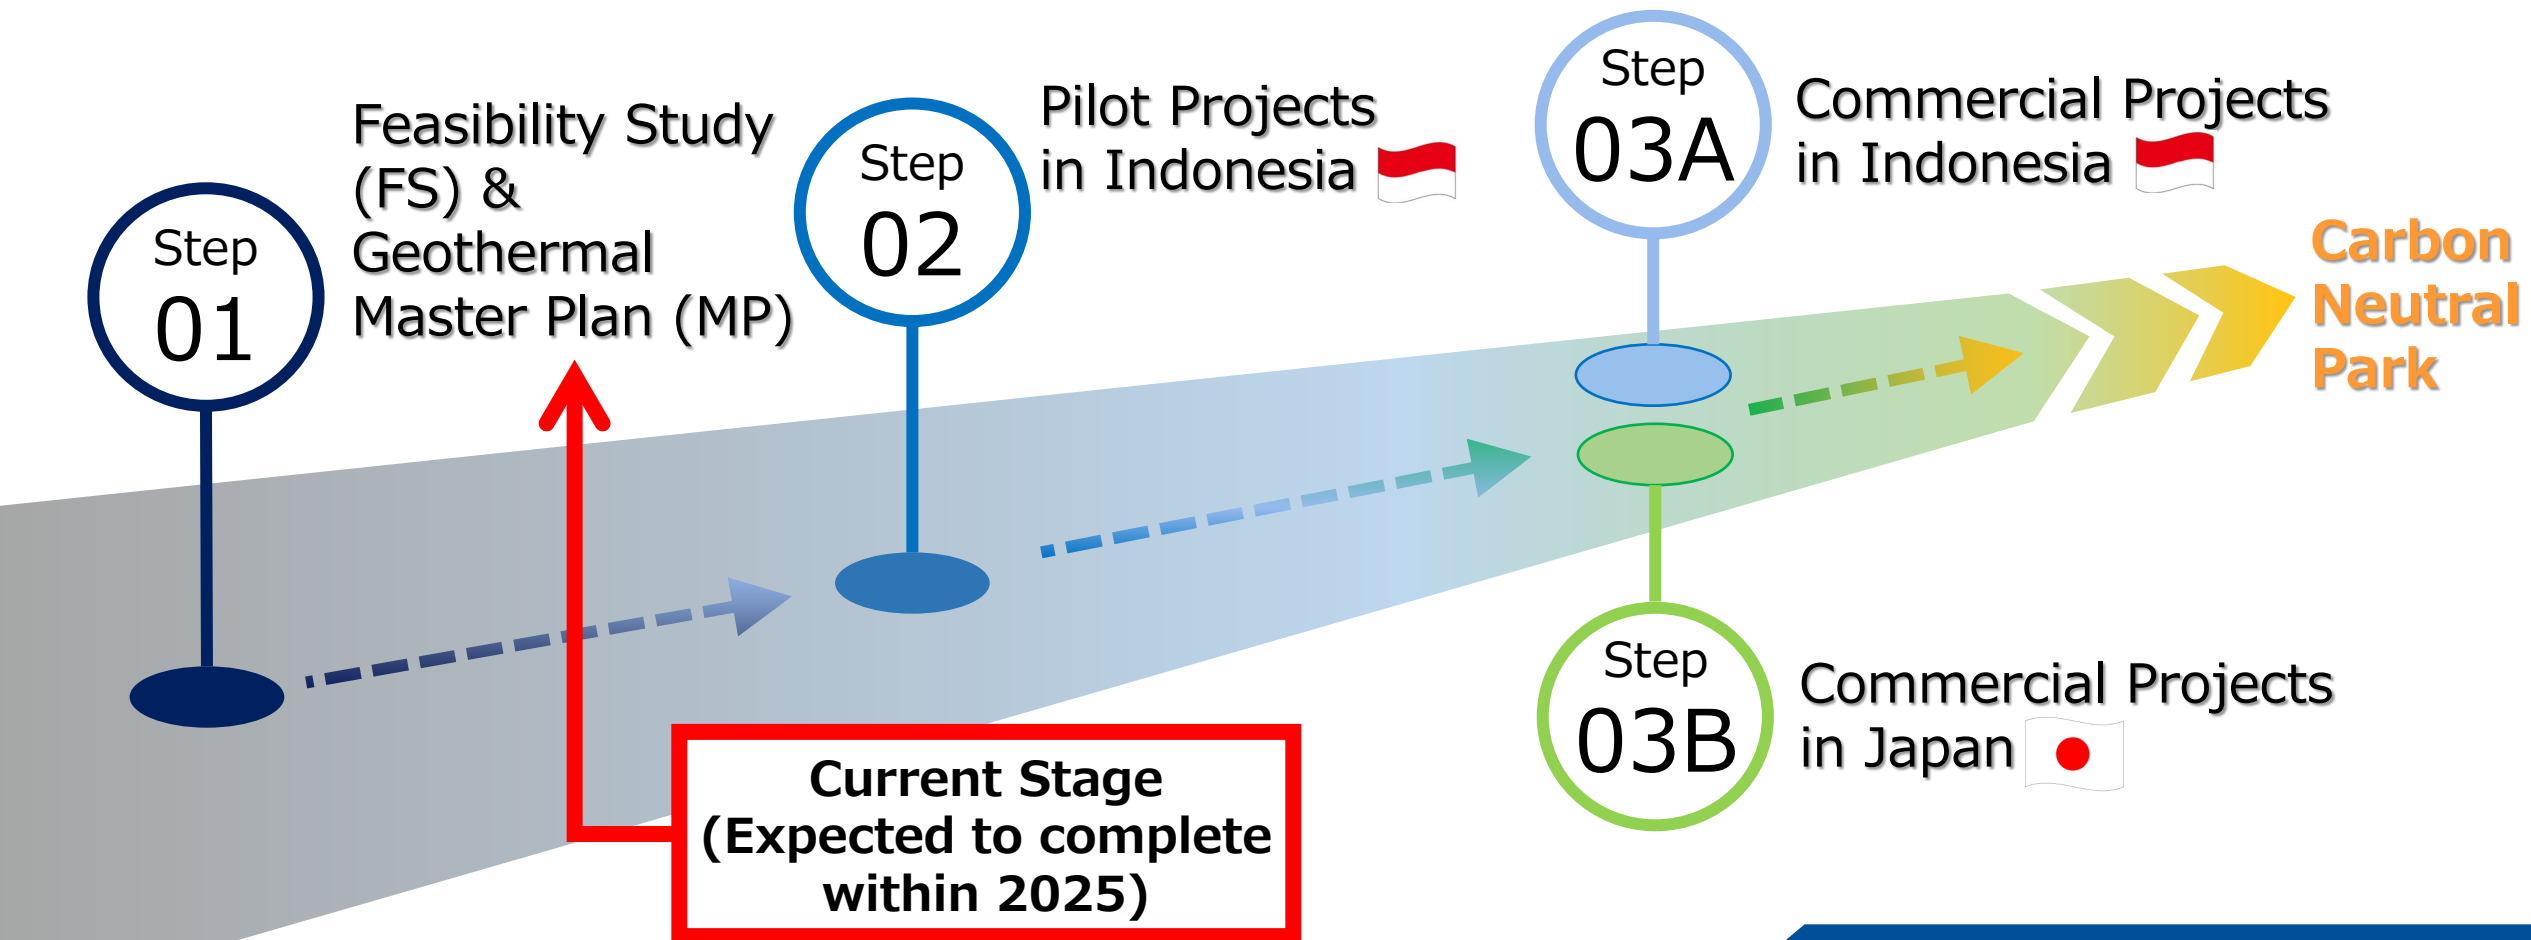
Step 01

Feasibility Study (FS) & Geothermal Master Plan (MP)

Step 02

Pilot Projects in Indonesia

Step 03A

Commercial Projects in Indonesia

Carbon Neutral Park

Step 03B

Commercial Projects in Japan

Current Stage (Expected to complete within 2025)